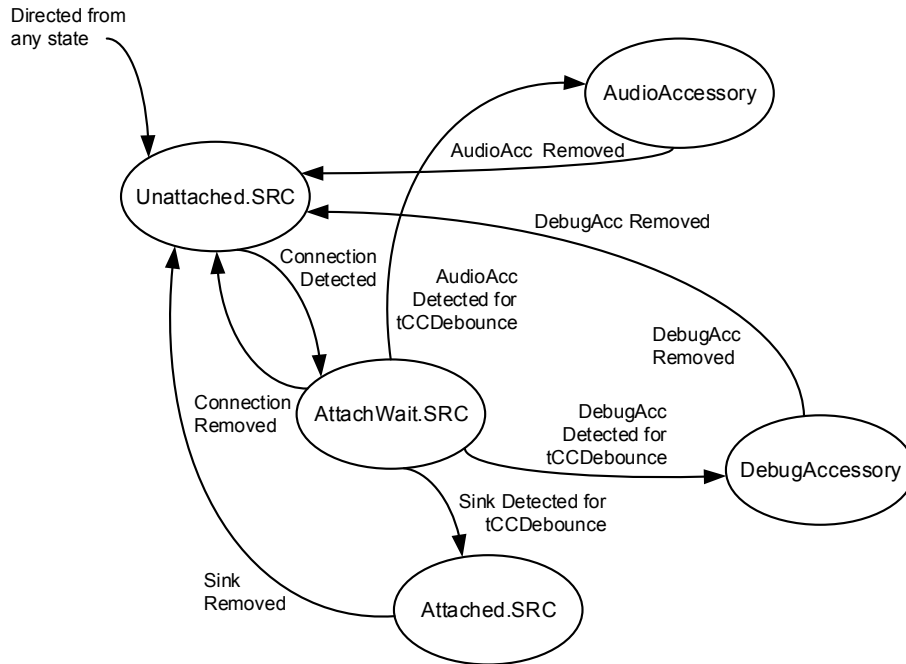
Directed from any state

AudioAccessory

AudioAcc Removed

Unattached.SRC

DebugAcc Removed

Connection Detected

AudioAcc Detected for tCCDebounce

DebugAcc Removed

Connection Removed

AttachWait.SRC

DebugAcc Detected for tCCDebounce

DebugAccessory

Sink Detected for tCCDebounce

Sink Removed

Attached.SRC